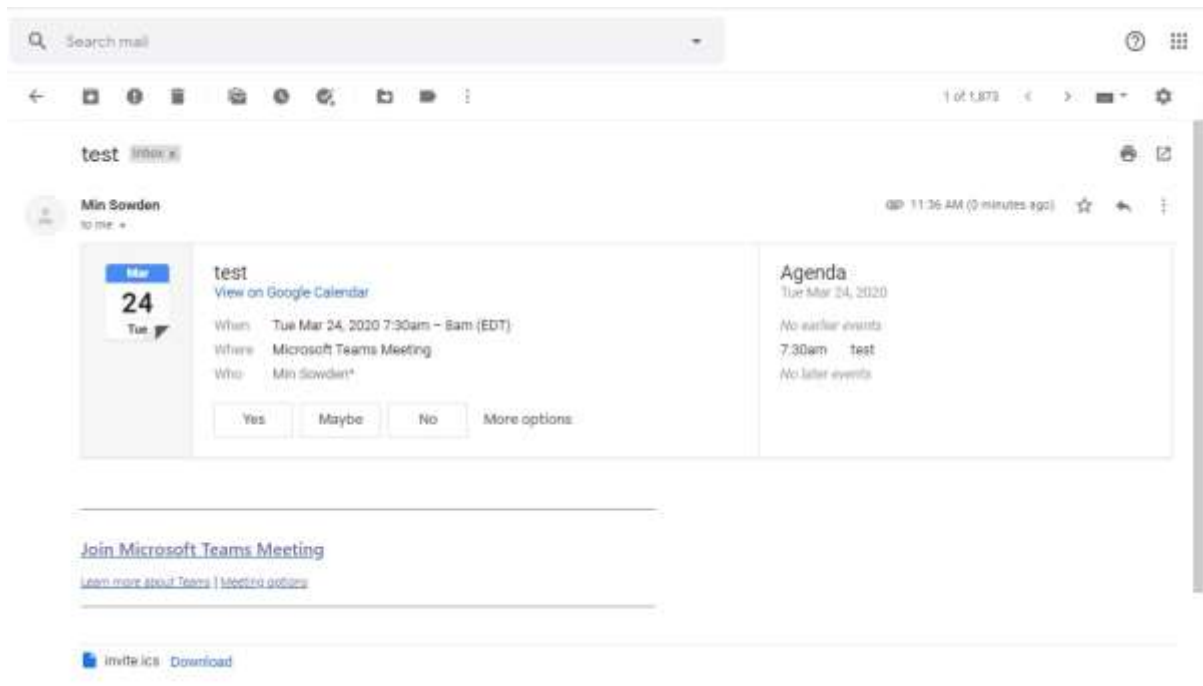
Search mail

1 of 1,873

test Inbox x

Min Sowden
to me

11:36 AM (0 minutes ago)

Mar
24
Tue

test
View on Google Calendar

When Tue Mar 24, 2020 7:30am – 8am (EDT)
Where Microsoft Teams Meeting
Who Min Sowden*

Yes Maybe No More options

Agenda
Tue Mar 24, 2020

No earlier events
7:30am test
No later events

Join Microsoft Teams Meeting

Learn more about Teams | Meeting options

invite.ics Download